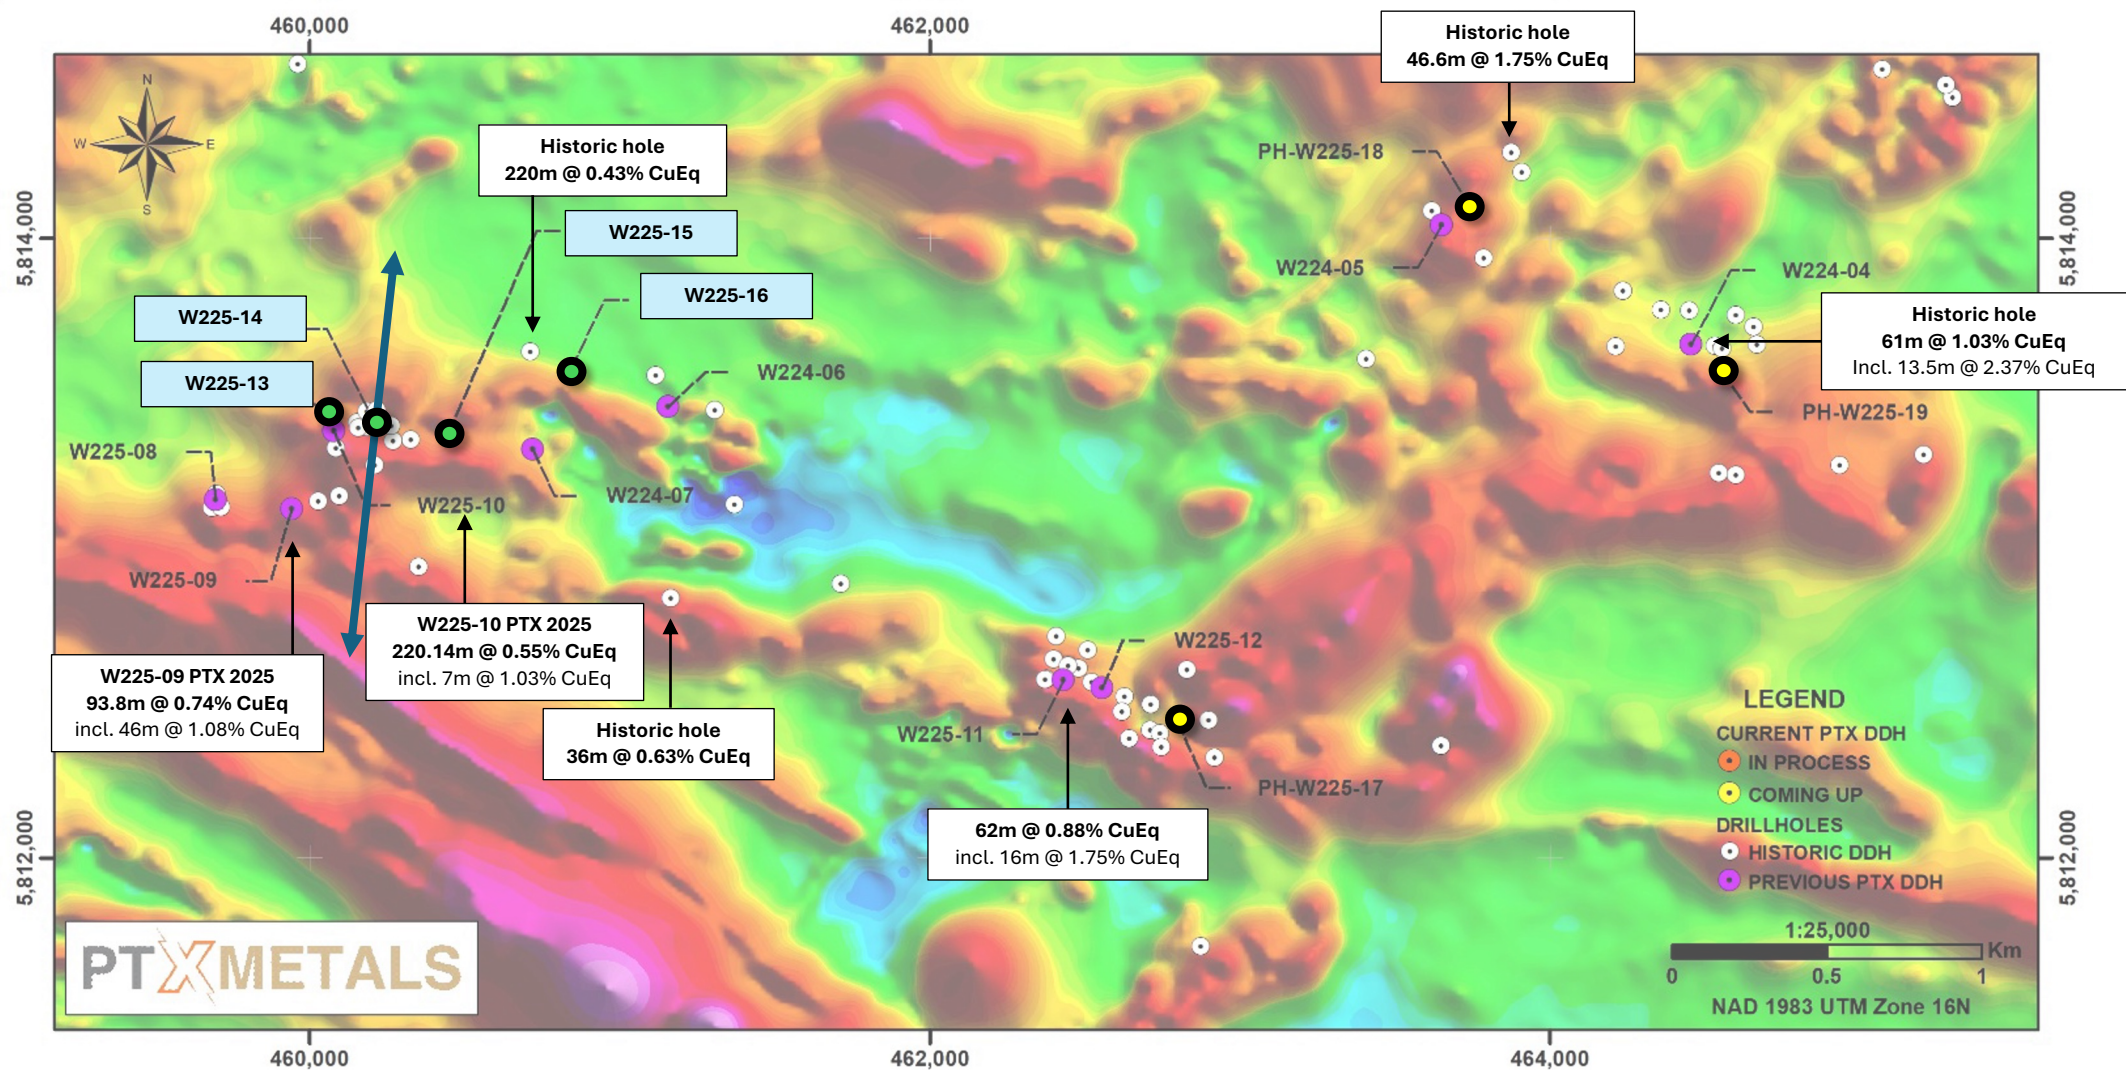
460,000

462,000

Historic hole
46.6m @ 1.75% CuEq

N
W
E
S

5,814,000

5,814,000

PH-W225-18

Historic hole
220m @ 0.43% CuEq

W225-15

W224-05

W224-04

W225-16

W225-14

Historic hole
61m @ 1.03% CuEq
Incl. 13.5m @ 2.37% CuEq

W225-13

W224-06

PH-W225-19

W225-08

W225-10

W224-07

W225-09

W225-09 PTX 2025
93.8m @ 0.74% CuEq
incl. 46m @ 1.08% CuEq

W225-10 PTX 2025
220.14m @ 0.55% CuEq
incl. 7m @ 1.03% CuEq

W225-12

Historic hole
36m @ 0.63% CuEq

W225-11

PH-W225-17

LEGEND
CURRENT PTX DDH
IN PROCESS
COMING UP
DRILLHOLES
HISTORIC DDH
PREVIOUS PTX DDH

62m @ 0.88% CuEq
incl. 16m @ 1.75% CuEq

5,812,000

5,812,000

PTXMETALS

1:25,000
0 0.5 1 Km
NAD 1983 UTM Zone 16N

460,000

462,000

464,000